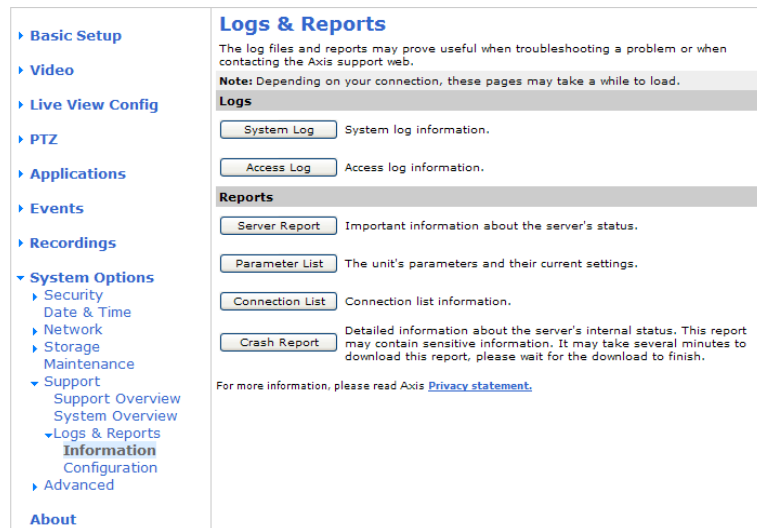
Basic Setup

Video

Live View Config

PTZ

Applications

Events

Recordings

System Options
Security
Date & Time
Network
Storage
Maintenance
Support
Support Overview
System Overview
Logs & Reports
Information
Configuration
Advanced

About

Logs & Reports

The log files and reports may prove useful when troubleshooting a problem or when contacting the Axis support web.

Note: Depending on your connection, these pages may take a while to load.

Logs

System Log System log information.

Access Log Access log information.

Reports

Server Report Important information about the server's status.

Parameter List The unit's parameters and their current settings.

Connection List Connection list information.

Crash Report Detailed information about the server's internal status. This report may contain sensitive information. It may take several minutes to download this report, please wait for the download to finish.

For more information, please read Axis Privacy statement.